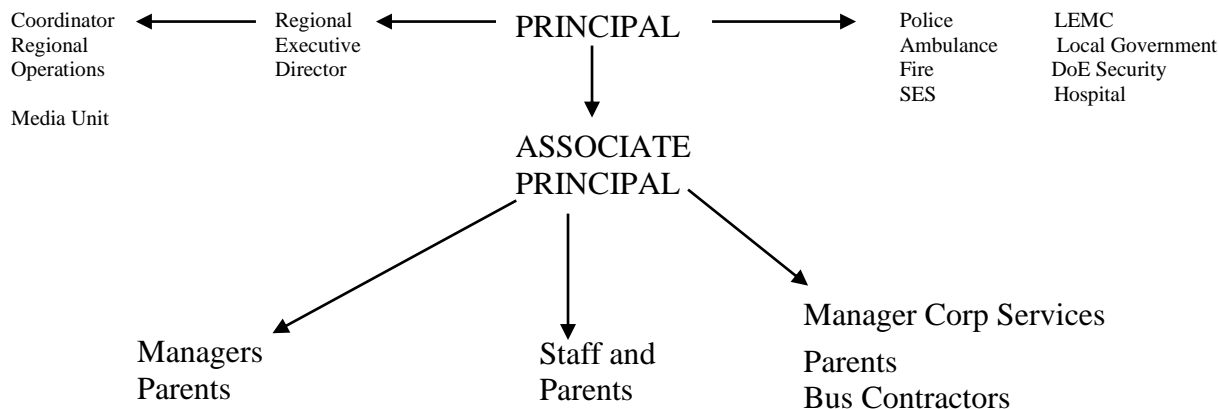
Coordinator Regional Operations

Media Unit

Regional Executive Director

PRINCIPAL

Police
Ambulance
Fire
SES

LEMC
Local Government
DoE Security
Hospital

ASSOCIATE PRINCIPAL

Managers
Parents

Staff and Parents

Manager Corp Services

Parents
Bus Contractors